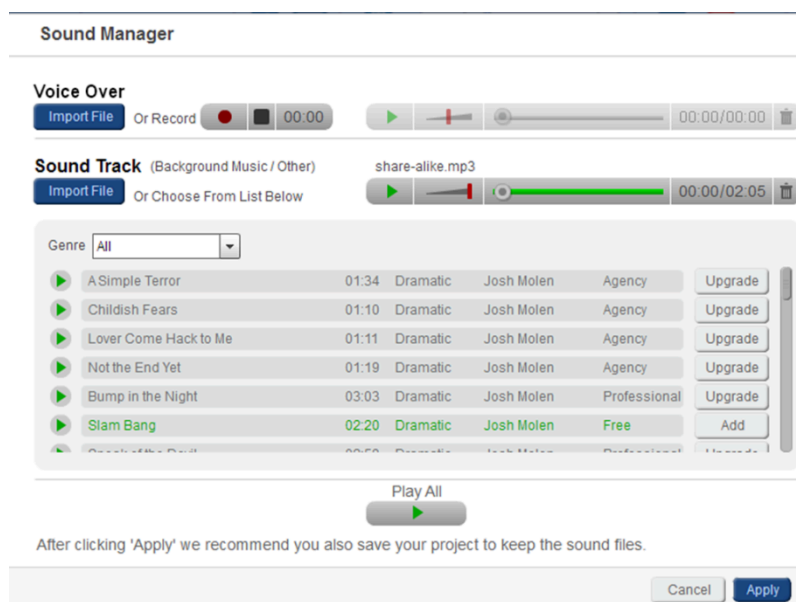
Sound Manager

Voice Over

Import File Or Record 00:00 00:00/00:00

Sound Track (Background Music / Other) share-alike.mp3

Import File Or Choose From List Below 00:00/02:05

Genre All

| | | | | | |
|---|---|---|---|---|---|
| A Simple Terror | 01:34 | Dramatic | Josh Molen | Agency | Upgrade |
| Childish Fears | 01:10 | Dramatic | Josh Molen | Agency | Upgrade |
| Lover Come Hack to Me | 01:11 | Dramatic | Josh Molen | Agency | Upgrade |
| Not the End Yet | 01:19 | Dramatic | Josh Molen | Agency | Upgrade |
| Bump in the Night | 03:03 | Dramatic | Josh Molen | Professional | Upgrade |
| Slam Bang | 02:20 | Dramatic | Josh Molen | Free | Add |
| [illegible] | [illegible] | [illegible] | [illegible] | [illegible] | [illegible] |

Play All

After clicking 'Apply' we recommend you also save your project to keep the sound files.

Cancel Apply